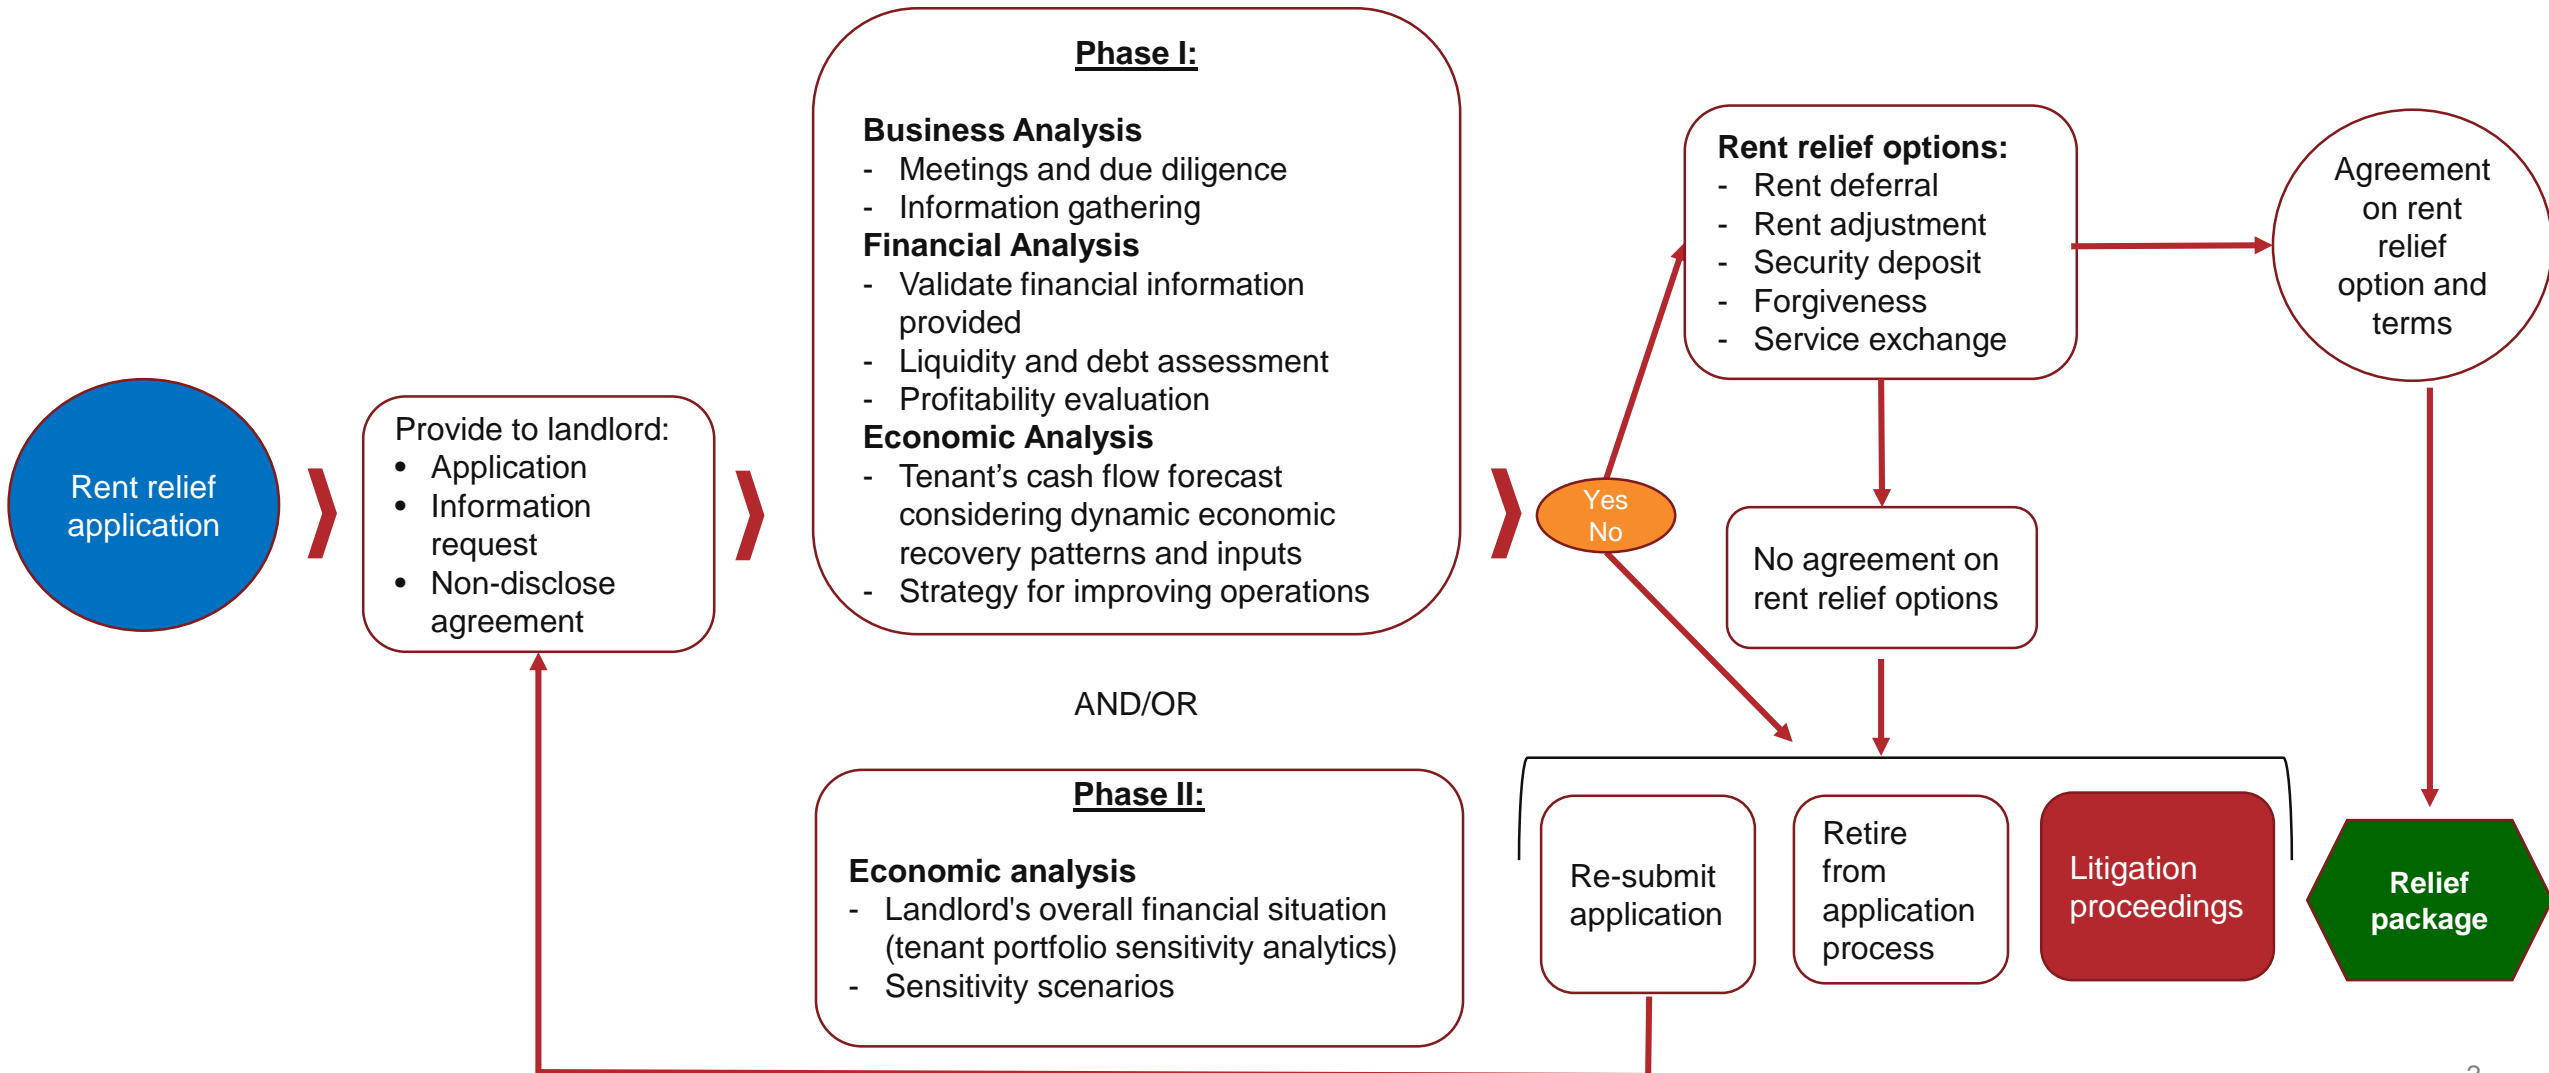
Rent relief application

Provide to landlord:
- Application
- Information request
- Non-disclose agreement

Phase I:

Business Analysis
- Meetings and due diligence
- Information gathering
Financial Analysis
- Validate financial information provided
- Liquidity and debt assessment
- Profitability evaluation
Economic Analysis
- Tenant's cash flow forecast considering dynamic economic recovery patterns and inputs
- Strategy for improving operations

AND/OR

Phase II:

Economic analysis
- Landlord's overall financial situation (tenant portfolio sensitivity analytics)
- Sensitivity scenarios

Yes
No

Rent relief options:
- Rent deferral
- Rent adjustment
- Security deposit
- Forgiveness
- Service exchange

Agreement on rent relief option and terms

No agreement on rent relief options

Re-submit application

Retire from application process

Litigation proceedings

Relief package